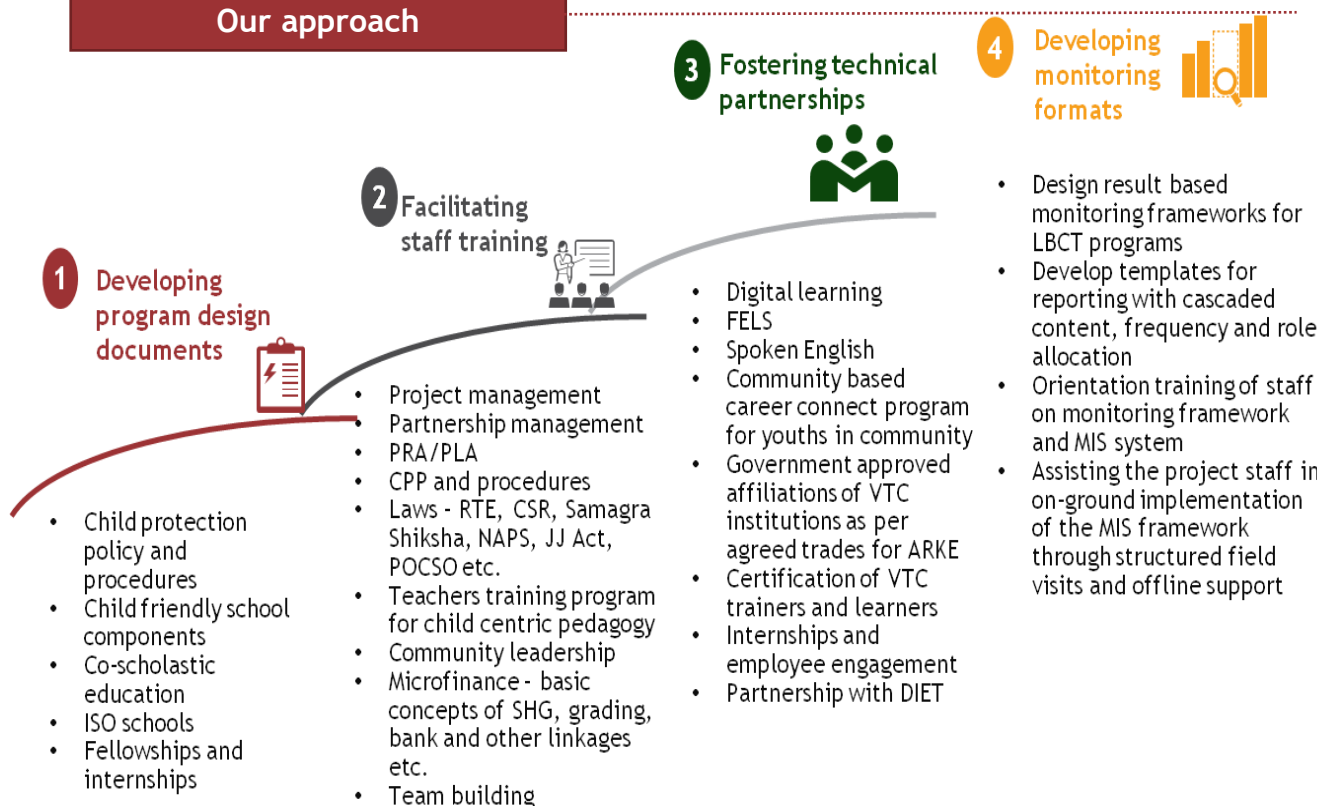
Our approach

1 Developing program design documents

- Child protection policy and procedures
- Child friendly school components
- Co-scholastic education
- ISO schools
- Fellowships and internships

2 Facilitating staff training

- Project management
- Partnership management
- PRA/PLA
- CPP and procedures
- Laws - RTE, CSR, Samagra Shiksha, NAPS, JJ Act, POCSO etc.
- Teachers training program for child centric pedagogy
- Community leadership
- Microfinance - basic concepts of SHG, grading, bank and other linkages etc.
- Team building

3 Fostering technical partnerships

- Digital learning
- FELS
- Spoken English
- Community based career connect program for youths in community
- Government approved affiliations of VTC institutions as per agreed trades for ARKE
- Certification of VTC trainers and learners
- Internships and employee engagement
- Partnership with DIET

4 Developing monitoring formats

- Design result based monitoring frameworks for LBCT programs
- Develop templates for reporting with cascaded content, frequency and role allocation
- Orientation training of staff on monitoring framework and MIS system
- Assisting the project staff in on-ground implementation of the MIS framework through structured field visits and offline support